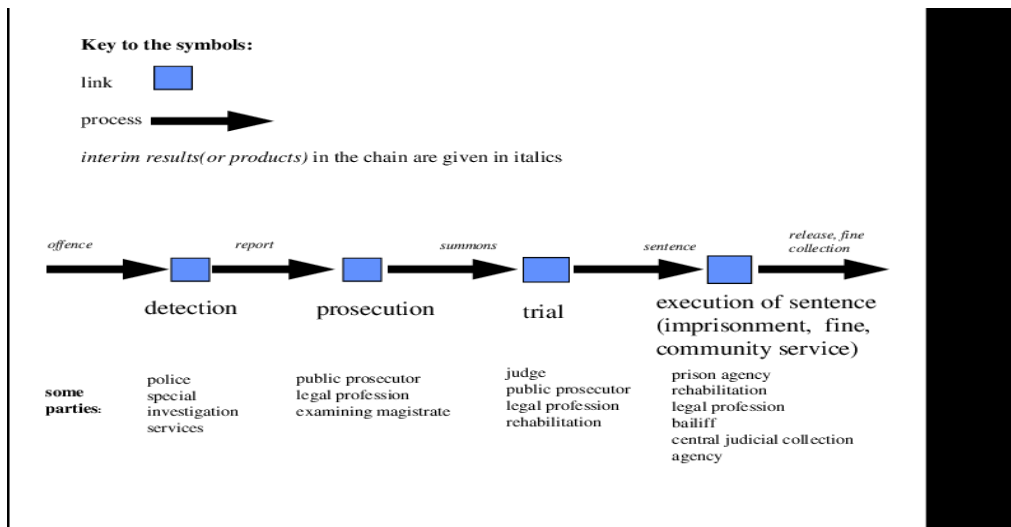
**Key to the symbols:**

link

process

*interim results(or products)* in the chain are given in italics

*offence* *report* *summons* *sentence* *release, fine collection*

detection

prosecution

trial

execution of sentence (imprisonment, fine, community service)

**some parties:**

police
special
investigation
services

public prosecutor
legal profession
examining magistrate

judge
public prosecutor
legal profession
rehabilitation

prison agency
rehabilitation
legal profession
bailiff
central judicial collection agency